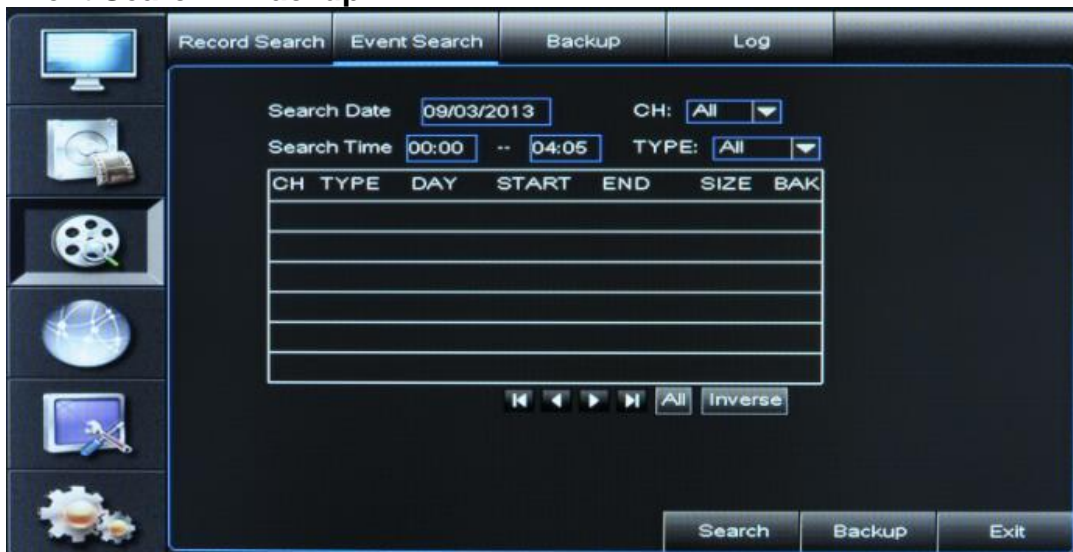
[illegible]

Record Search | Event Search | Backup | Log

Search Date 09/03/2013 CH: All

Search Time 00:00 -- 04:05 TYPE: All

| CH | TYPE | DAY | START | END | SIZE | BAK |
|---|---|---|---|---|---|---|
| | | | | | | |
| | | | | | | |
| | | | | | | |
| | | | | | | |
| | | | | | | |
| | | | | | | |

All Inverse

Search Backup Exit